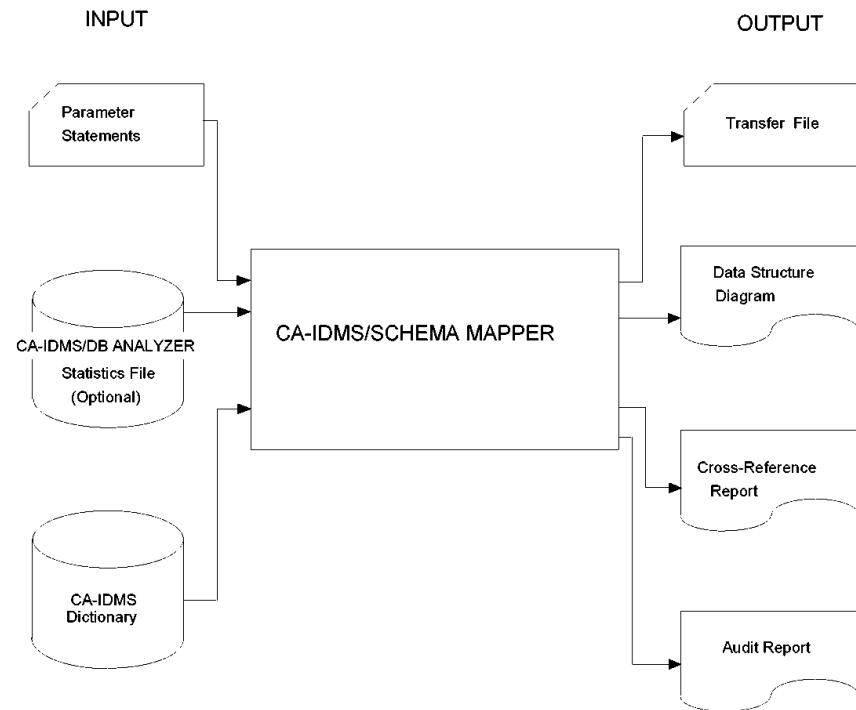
INPUT

OUTPUT

Parameter Statements

CA-IDMS/DB ANALYZER Statistics File (Optional)

CA-IDMS Dictionary

CA-IDMS/SCHEMA MAPPER

Transfer File

Data Structure Diagram

Cross-Reference Report

Audit Report